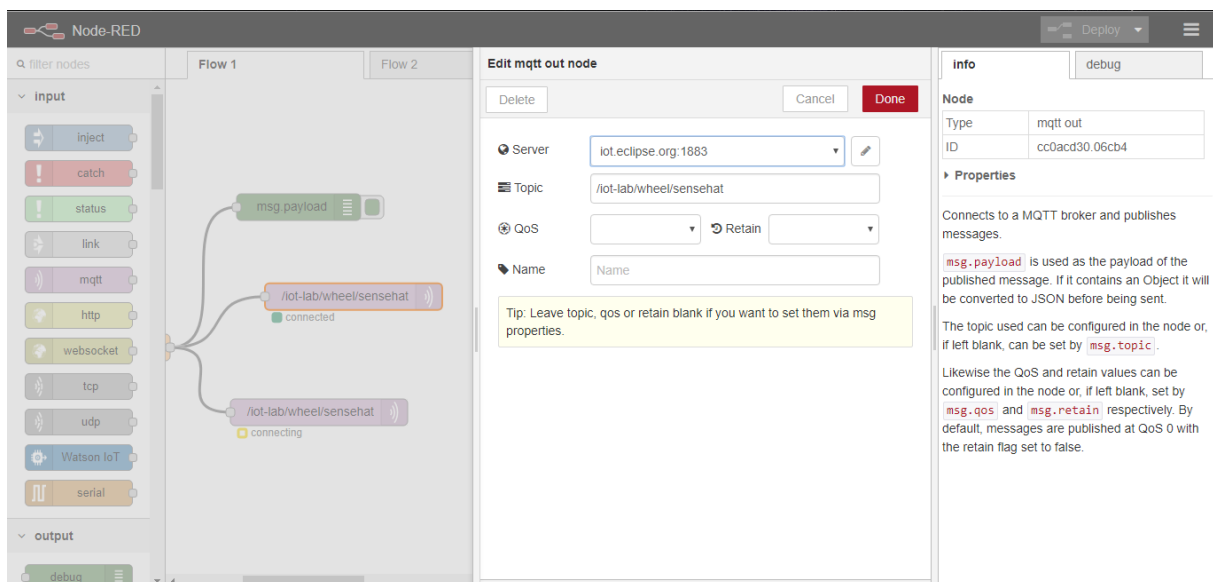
Node-RED

Deploy

filter nodes

input

inject

catch

status

link

mqtt

http

websocket

tcp

udp

Watson IoT

serial

output

debug

Flow 1

Flow 2

msg.payload

/iot-lab/wheel/sensehat

connected

/iot-lab/wheel/sensehat

connecting

Edit mqtt out node

Delete

Cancel

Done

Server iot.eclipse.org:1883

Topic /iot-lab/wheel/sensehat

QoS

Retain

Name Name

Tip: Leave topic, qos or retain blank if you want to set them via msg properties.

info

debug

Node

| Type | mqtt out |
|---|---|
| ID | cc0acd30.06cb4 |

Properties

Connects to a MQTT broker and publishes messages.

msg.payload is used as the payload of the published message. If it contains an Object it will be converted to JSON before being sent.

The topic used can be configured in the node or, if left blank, can be set by msg.topic.

Likewise the QoS and retain values can be configured in the node or, if left blank, set by msg.qos and msg.retain respectively. By default, messages are published at QoS 0 with the retain flag set to false.